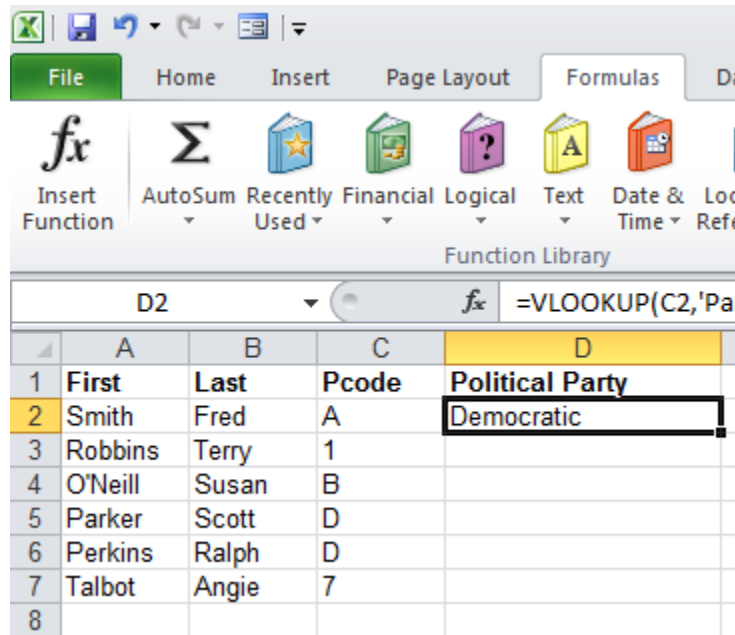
File Home Insert Page Layout Formulas Da

$f_x$ Insert Function

Σ AutoSum

Recently Used

Financial

Logical

Text

Date & Time

Lo Refe

Function Library

D2

$f_x$ =VLOOKUP(C2,'Pa

| | A | B | C | D |
|---|---|---|---|---|
| 1 | First | Last | Pcode | Political Party |
| 2 | Smith | Fred | A | Democratic |
| 3 | Robbins | Terry | 1 | |
| 4 | O'Neill | Susan | B | |
| 5 | Parker | Scott | D | |
| 6 | Perkins | Ralph | D | |
| 7 | Talbot | Angie | 7 | |
| 8 | | | | |